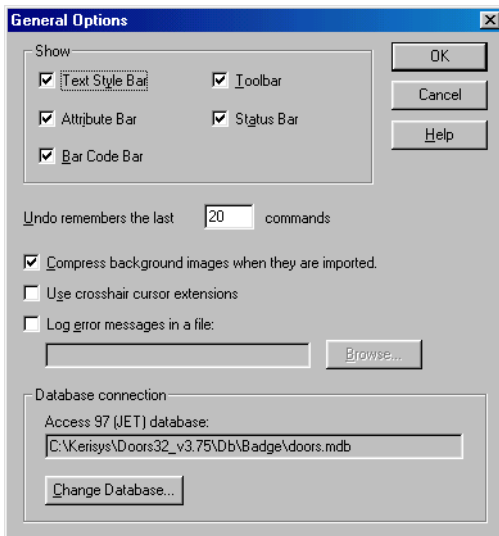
General Options
×
Show
Text Style Bar
Toolbar
Attribute Bar
Status Bar
Bar Code Bar
OK
Cancel
Help
Undo remembers the last 20 commands
Compress background images when they are imported.
Use crosshair cursor extensions
Log error messages in a file:
Browse...
Database connection
Access 97 (JET) database:
C:\Kerisys\Doors32_v3.75\Db\Badge\doors.mdb
Change Database...